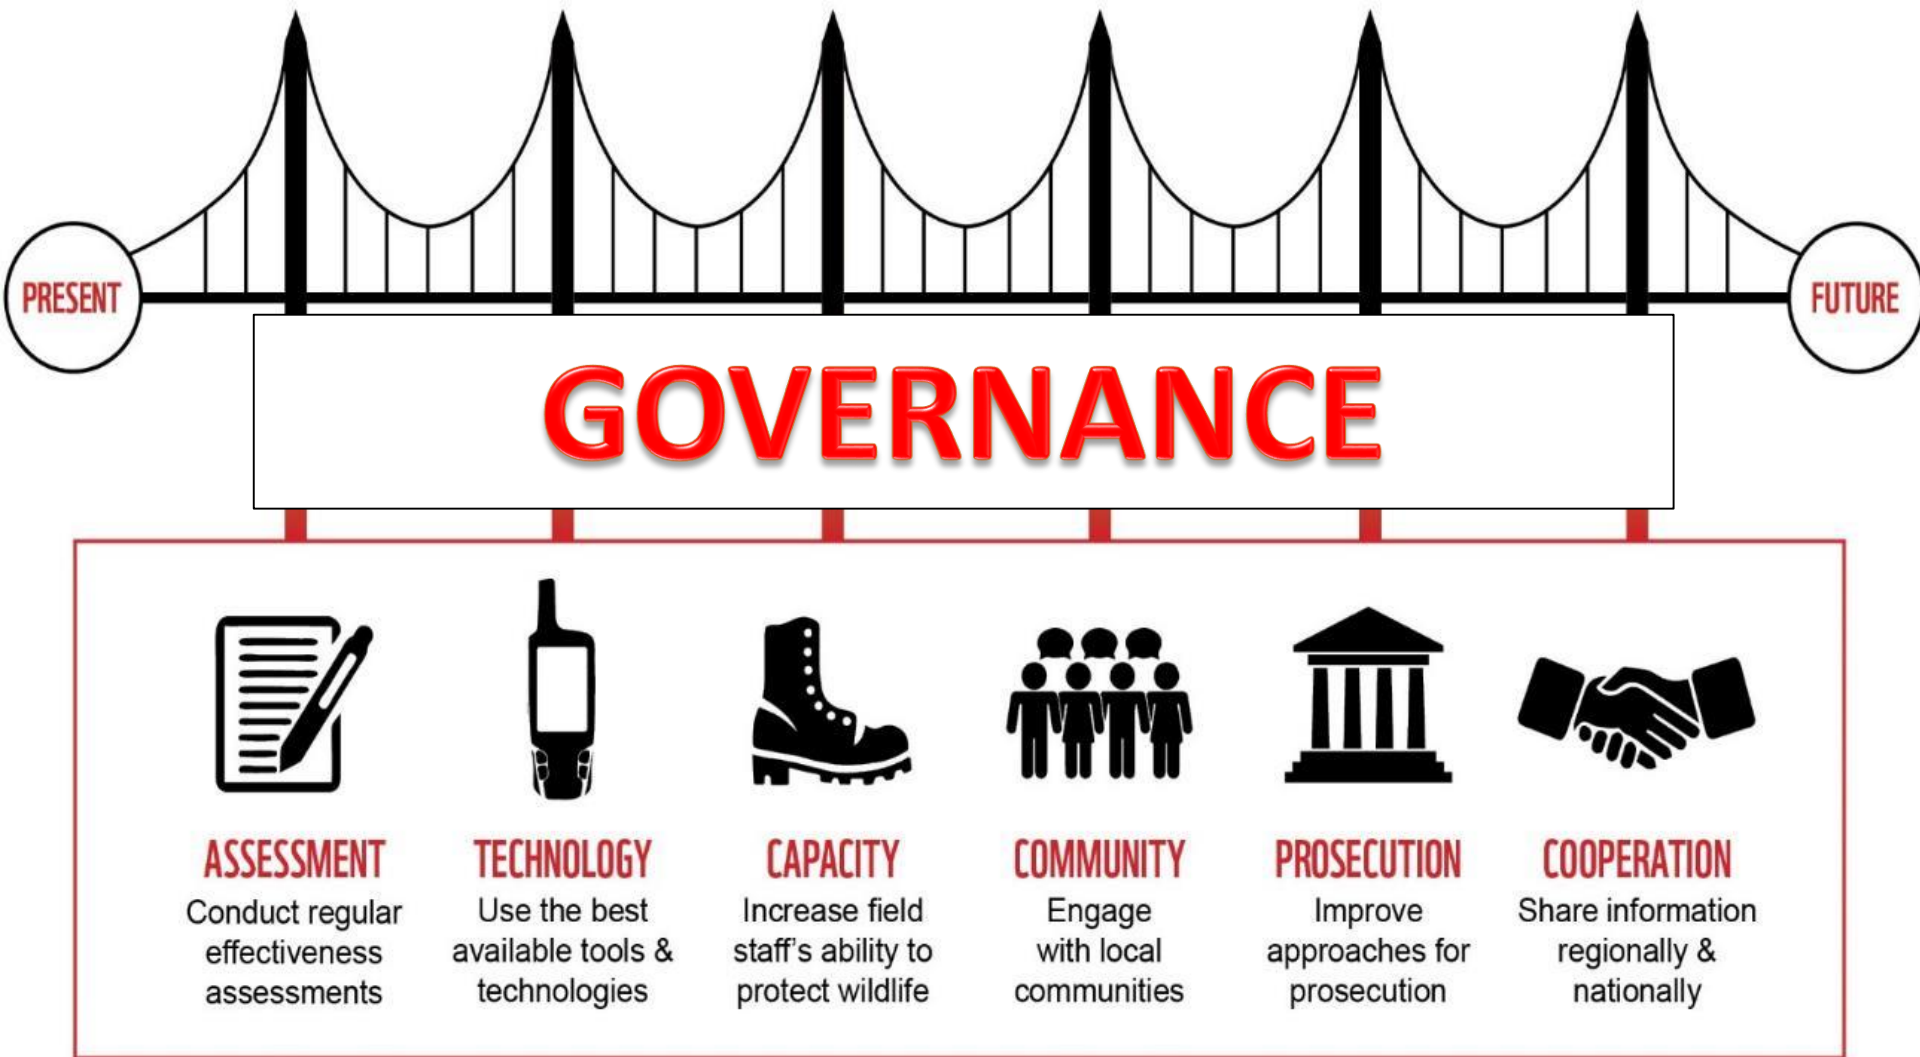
PRESENT

FUTURE

GOVERNANCE

ASSESSMENT
Conduct regular effectiveness assessments

TECHNOLOGY
Use the best available tools & technologies

CAPACITY
Increase field staff's ability to protect wildlife

COMMUNITY
Engage with local communities

PROSECUTION
Improve approaches for prosecution

COOPERATION
Share information regionally & nationally